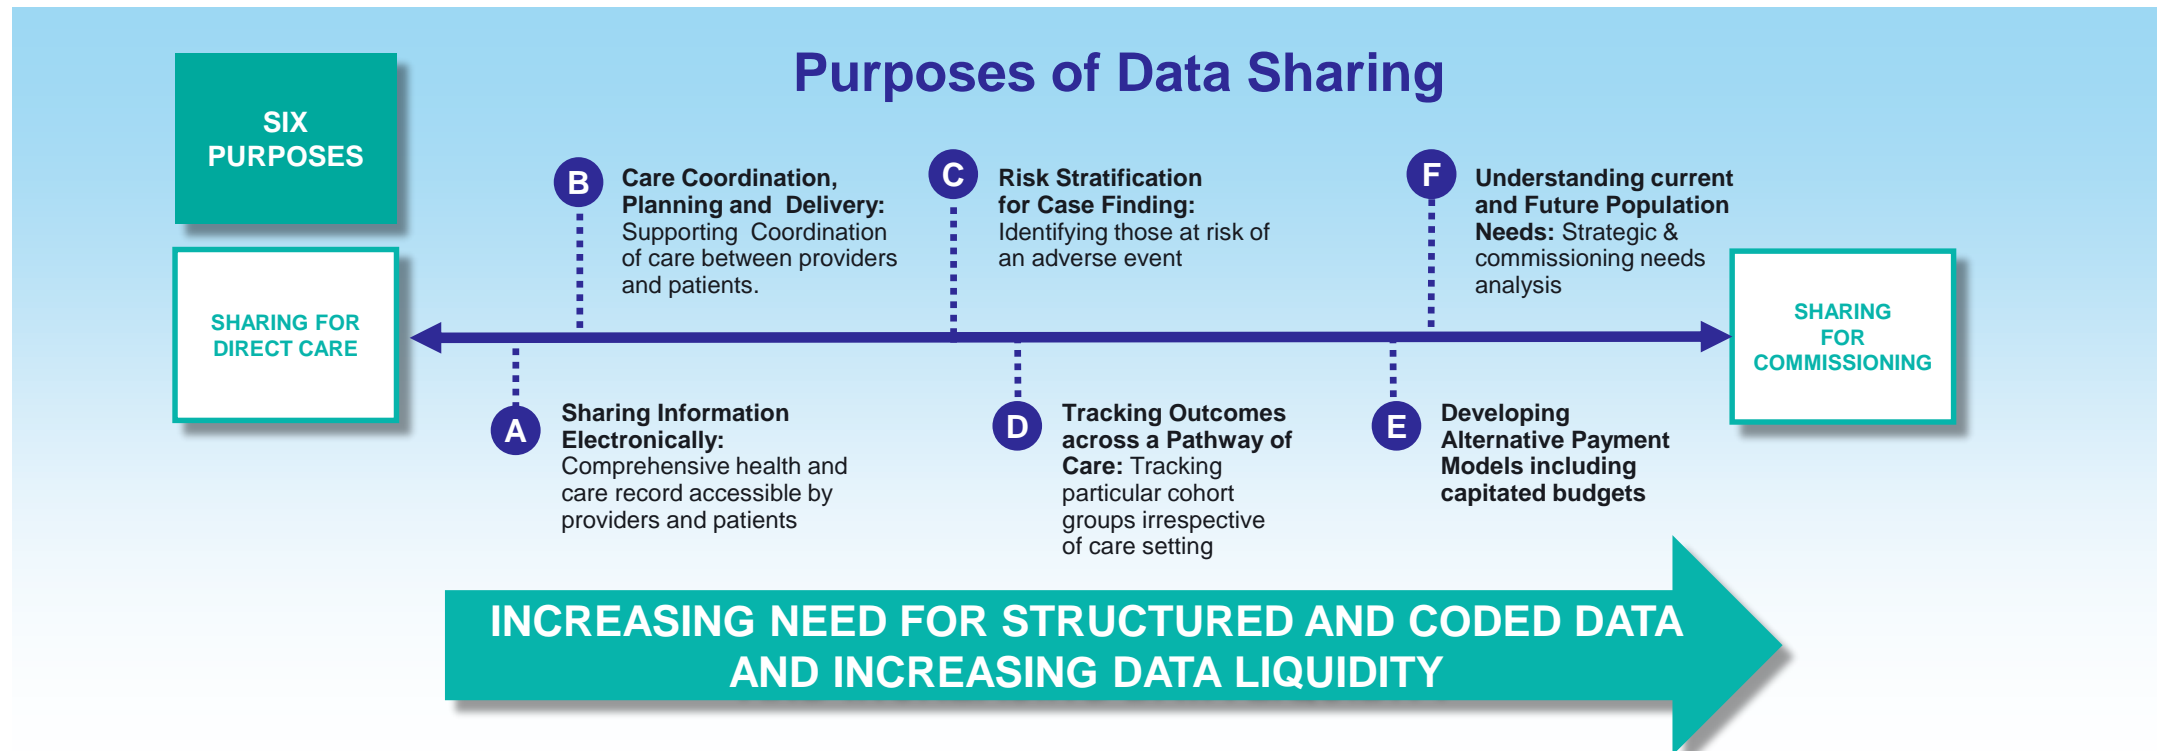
Purposes of Data Sharing

SIX PURPOSES

SHARING FOR DIRECT CARE

B Care Coordination, Planning and Delivery: Supporting Coordination of care between providers and patients.

C Risk Stratification for Case Finding: Identifying those at risk of an adverse event

F Understanding current and Future Population Needs: Strategic & commissioning needs analysis

SHARING FOR COMMISSIONING

A Sharing Information Electronically: Comprehensive health and care record accessible by providers and patients

D Tracking Outcomes across a Pathway of Care: Tracking particular cohort groups irrespective of care setting

E Developing Alternative Payment Models including capitated budgets

INCREASING NEED FOR STRUCTURED AND CODED DATA AND INCREASING DATA LIQUIDITY